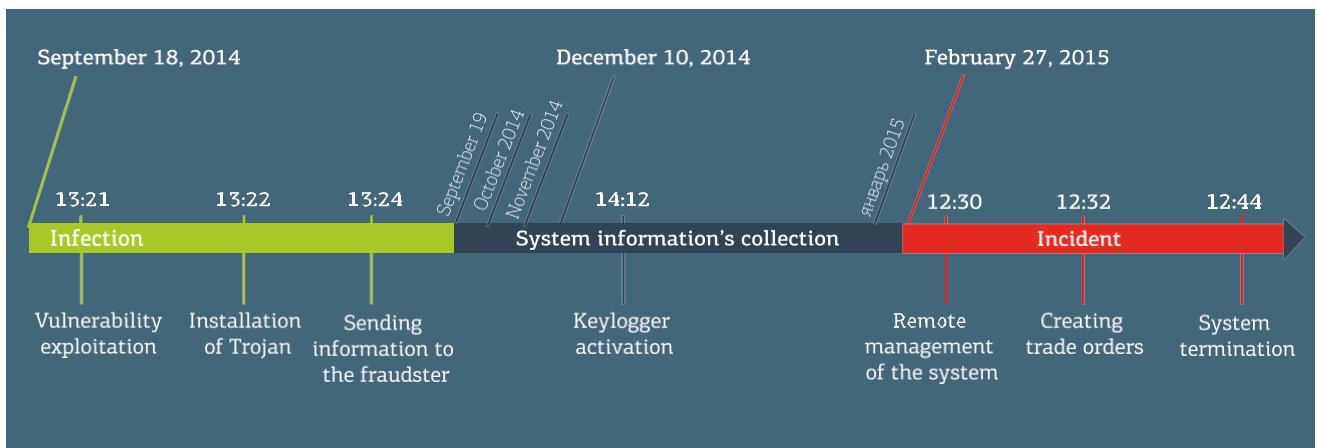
September 18, 2014

December 10, 2014

February 27, 2015

September 19

October 2014

November 2014

январь 2015

13:21

13:22

13:24

14:12

12:30

12:32

12:44

Infection

System information's collection

Incident

Vulnerability exploitation

Installation of Trojan

Sending information to the fraudster

Keylogger activation

Remote management of the system

Creating trade orders

System termination